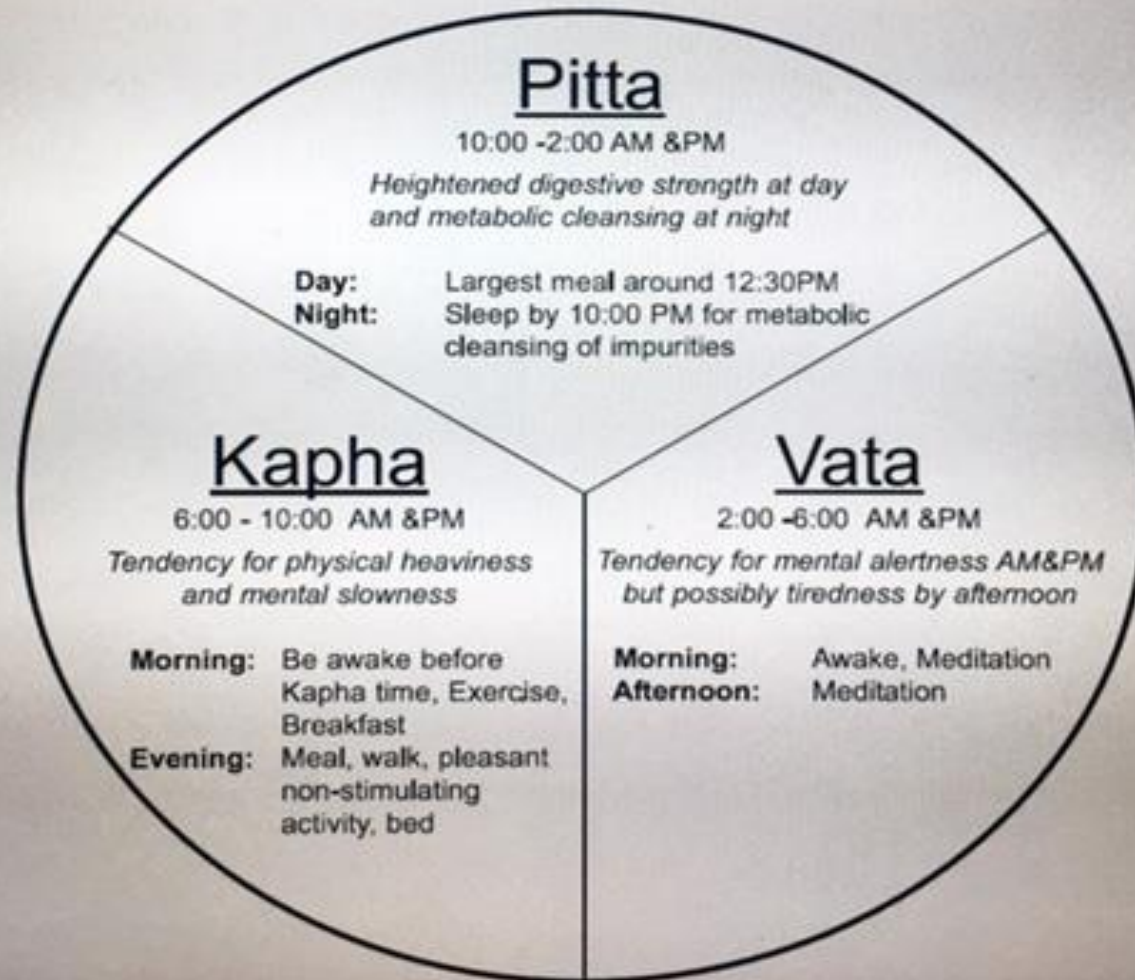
Pitta

10:00 -2:00 AM &PM

Heightened digestive strength at day and metabolic cleansing at night

Day: Largest meal around 12:30PM
Night: Sleep by 10:00 PM for metabolic cleansing of impurities

Kapha

6:00 - 10:00 AM &PM

Tendency for physical heaviness and mental slowness

Morning: Be awake before Kapha time, Exercise, Breakfast
Evening: Meal, walk, pleasant non-stimulating activity, bed

Vata

2:00 -6:00 AM &PM

Tendency for mental alertness AM&PM but possibly tiredness by afternoon

Morning: Awake, Meditation
Afternoon: Meditation